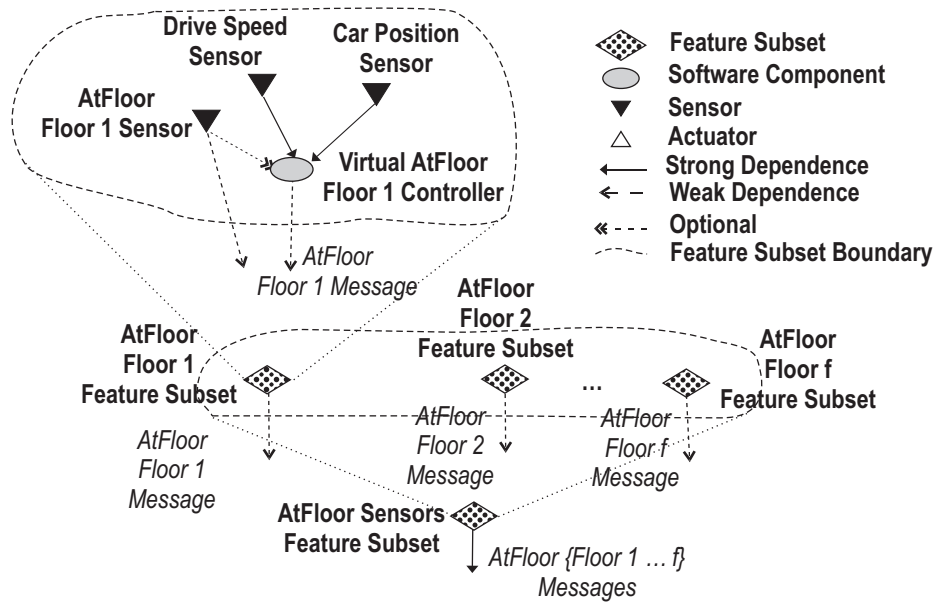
Drive Speed Sensor

Car Position Sensor

AtFloor Floor 1 Sensor

Virtual AtFloor Floor 1 Controller

AtFloor Floor 1 Message

Feature Subset
Software Component
Sensor
Actuator
Strong Dependence
Weak Dependence
Optional
Feature Subset Boundary

AtFloor Floor 2 Feature Subset

AtFloor Floor 1 Feature Subset

…

AtFloor Floor f Feature Subset

AtFloor Floor 1 Message

AtFloor Floor 2 Message

AtFloor Floor f Message

AtFloor Sensors Feature Subset

AtFloor {Floor 1 … f} Messages